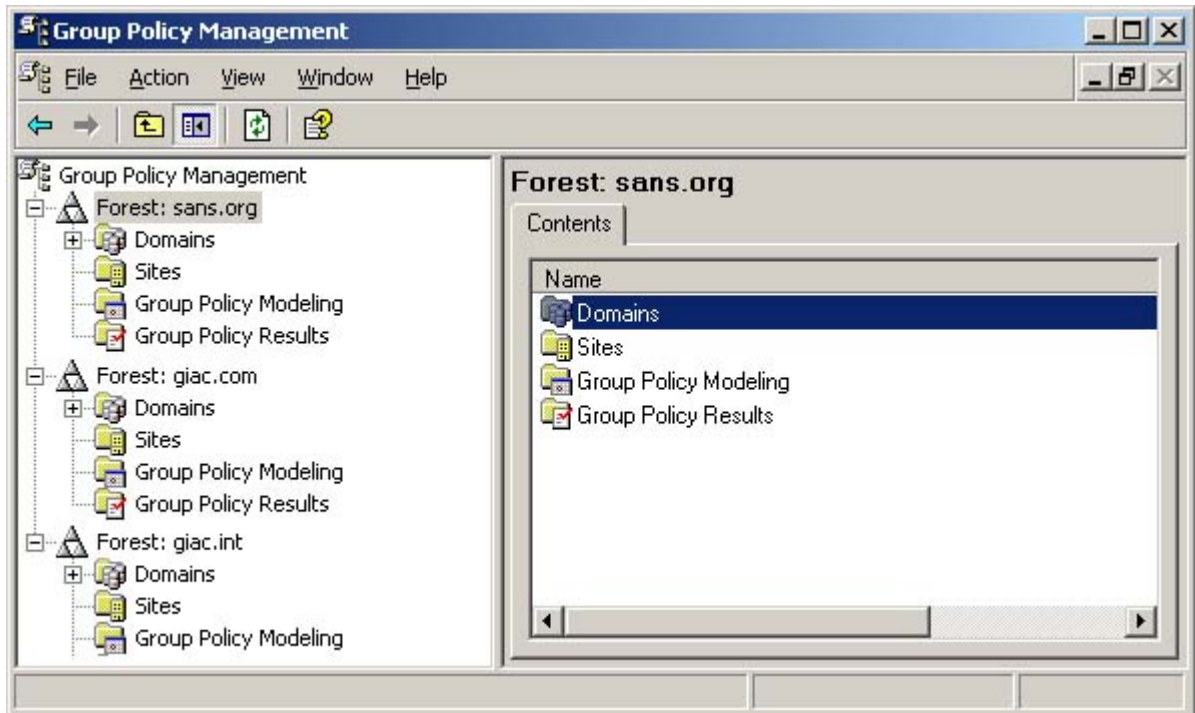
Group Policy Management

File Action View Window Help

Group Policy Management
Forest: sans.org
Domains
Sites
Group Policy Modeling
Group Policy Results
Forest: giac.com
Domains
Sites
Group Policy Modeling
Group Policy Results
Forest: giac.int
Domains
Sites
Group Policy Modeling

Forest: sans.org

Contents

Name
Domains
Sites
Group Policy Modeling
Group Policy Results